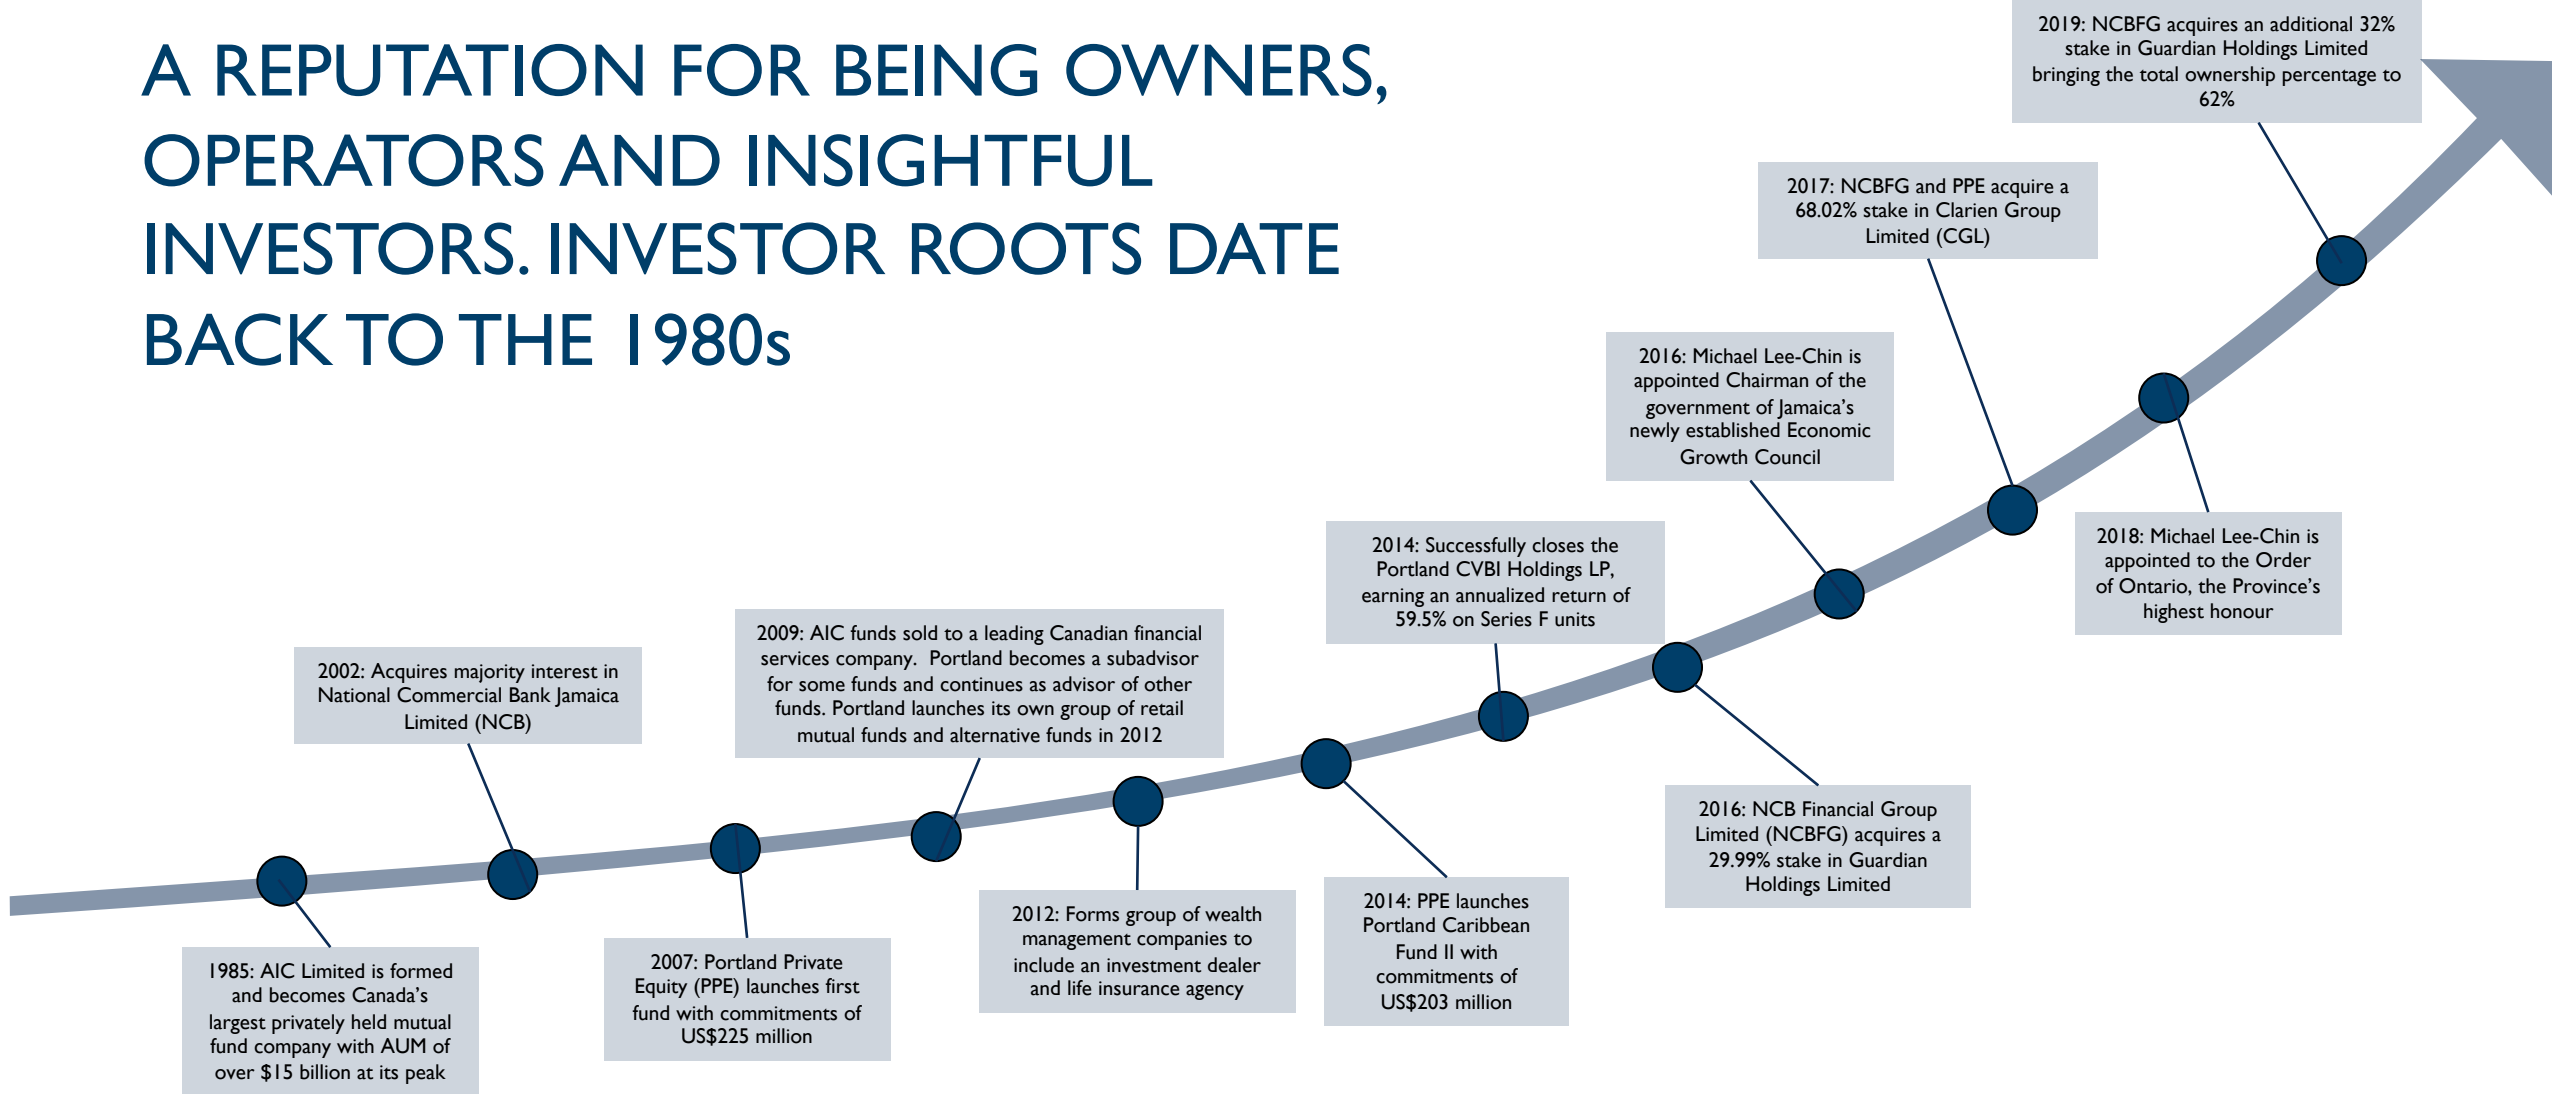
A REPUTATION FOR BEING OWNERS, OPERATORS AND INSIGHTFUL INVESTORS. INVESTOR ROOTS DATE BACK TO THE 1980s

1985: AIC Limited is formed and becomes Canada's largest privately held mutual fund company with AUM of over $15 billion at its peak

2002: Acquires majority interest in National Commercial Bank Jamaica Limited (NCB)

2007: Portland Private Equity (PPE) launches first fund with commitments of US$225 million

2009: AIC funds sold to a leading Canadian financial services company. Portland becomes a subadvisor for some funds and continues as advisor of other funds. Portland launches its own group of retail mutual funds and alternative funds in 2012

2012: Forms group of wealth management companies to include an investment dealer and life insurance agency

2014: PPE launches Portland Caribbean Fund II with commitments of US$203 million

2014: Successfully closes the Portland CVBI Holdings LP, earning an annualized return of 59.5% on Series F units

2016: NCB Financial Group Limited (NCBFG) acquires a 29.99% stake in Guardian Holdings Limited

2016: Michael Lee-Chin is appointed Chairman of the government of Jamaica's newly established Economic Growth Council

2017: NCBFG and PPE acquire a 68.02% stake in Clarien Group Limited (CGL)

2018: Michael Lee-Chin is appointed to the Order of Ontario, the Province's highest honour

2019: NCBFG acquires an additional 32% stake in Guardian Holdings Limited bringing the total ownership percentage to 62%